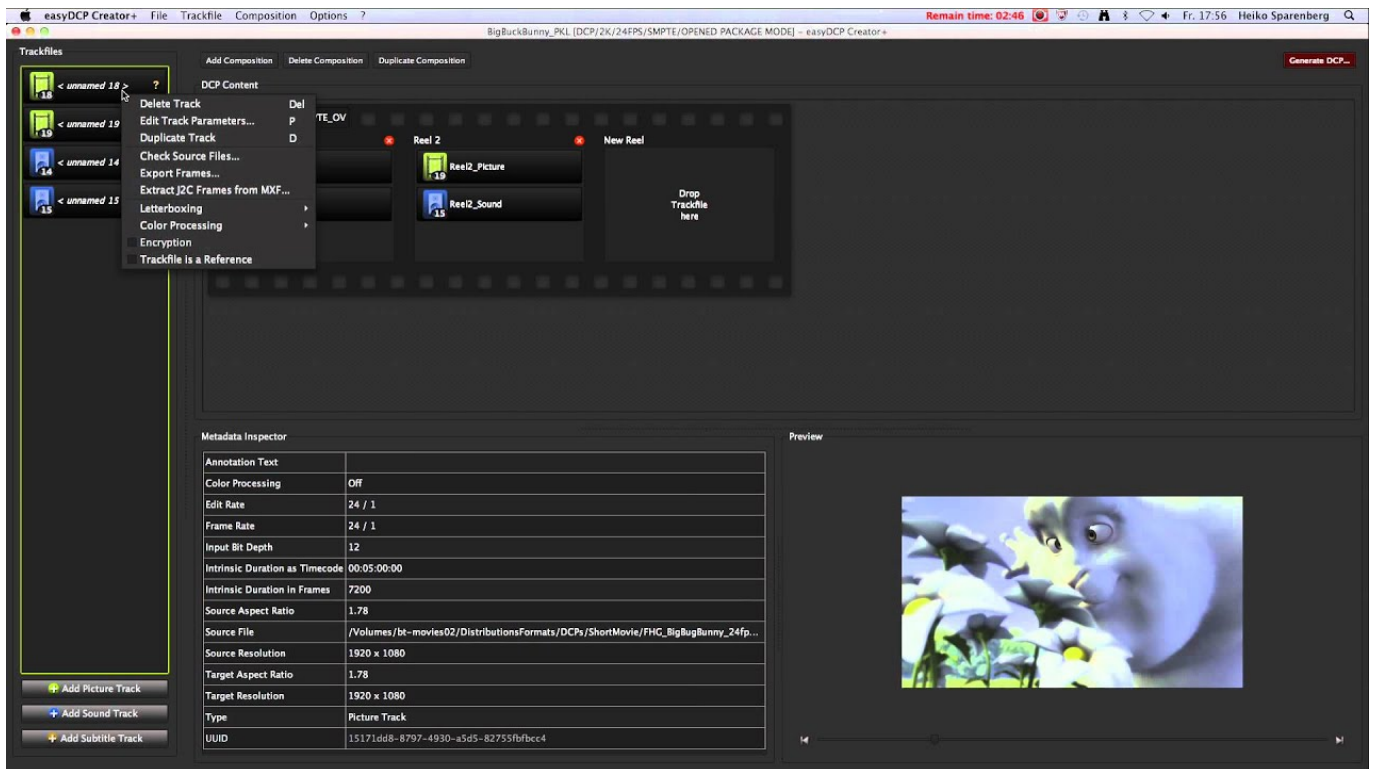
easyDCP Creator+ File Trackfile Composition Options ?

Remain time: 02:46 Fr. 17:56 Heiko Sparenberg

BigBuckBunny_PKL [DCP/2K/24FPS/SMPTE/OPENED PACKAGE MODE] - easyDCP Creator+

Trackfiles

18 < unnamed 18 > ?

19 < unnamed 19

14 < unnamed 14

15 < unnamed 15

Delete Track Del
Edit Track Parameters... P
Duplicate Track D
Check Source Files...
Export Frames...
Extract J2C Frames from MXF...
Letterboxing
Color Processing
Encryption
Trackfile is a Reference

Add Composition Delete Composition Duplicate Composition

Generate DCP...

DCP Content

TE_OV

Reel 2

19 Reel2_Picture

15 Reel2_Sound

New Reel

Drop Trackfile here

Metadata Inspector

| Annotation Text | |
|---|---|
| Color Processing | Off |
| Edit Rate | 24 / 1 |
| Frame Rate | 24 / 1 |
| Input Bit Depth | 12 |
| Intrinsic Duration as Timecode | 00:05:00:00 |
| Intrinsic Duration in Frames | 7200 |
| Source Aspect Ratio | 1.78 |
| Source File | /Volumes/bt-movies02/DistributionsFormats/DCPs/ShortMovie/FHG_BigBugBunny_24fp... |
| Source Resolution | 1920 x 1080 |
| Target Aspect Ratio | 1.78 |
| Target Resolution | 1920 x 1080 |
| Type | Picture Track |
| UUID | 15171dd8-8797-4930-a5d5-82755fbfbcc4 |

Preview

Add Picture Track
Add Sound Track
Add Subtitle Track